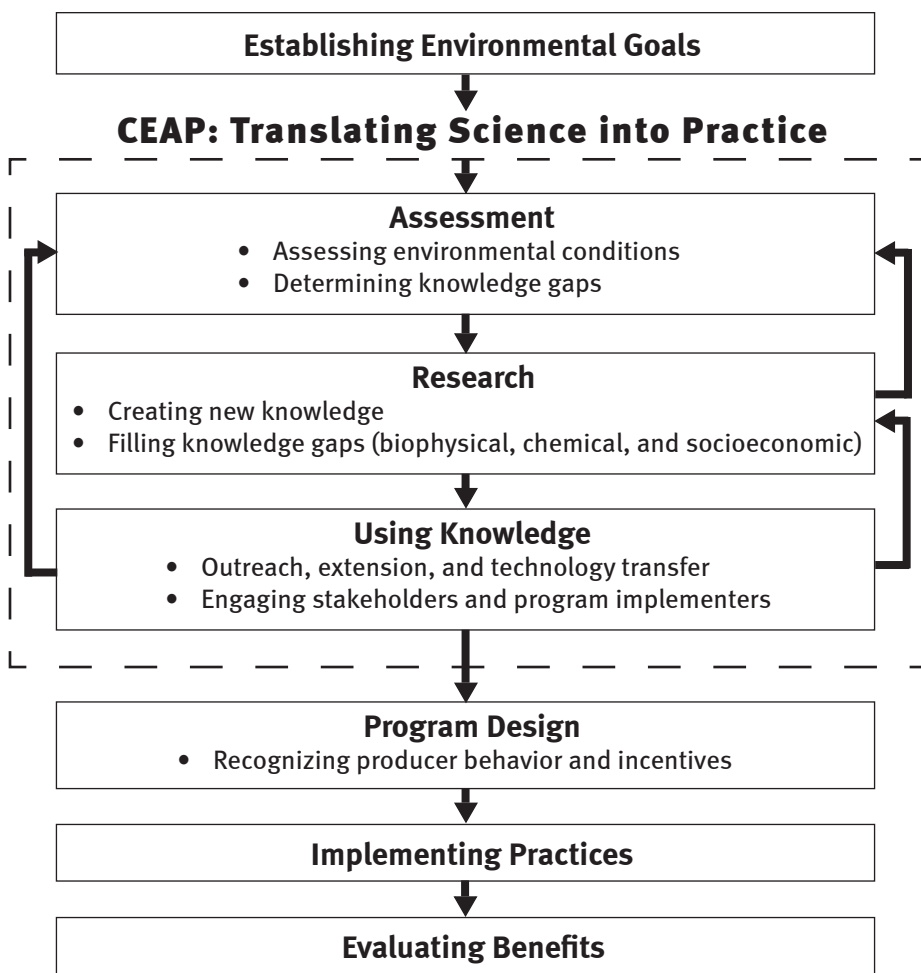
Establishing Environmental Goals

CEAP: Translating Science into Practice

Assessment
- Assessing environmental conditions
- Determining knowledge gaps

Research
- Creating new knowledge
- Filling knowledge gaps (biophysical, chemical, and socioeconomic)

Using Knowledge
- Outreach, extension, and technology transfer
- Engaging stakeholders and program implementers

Program Design
- Recognizing producer behavior and incentives

Implementing Practices

Evaluating Benefits